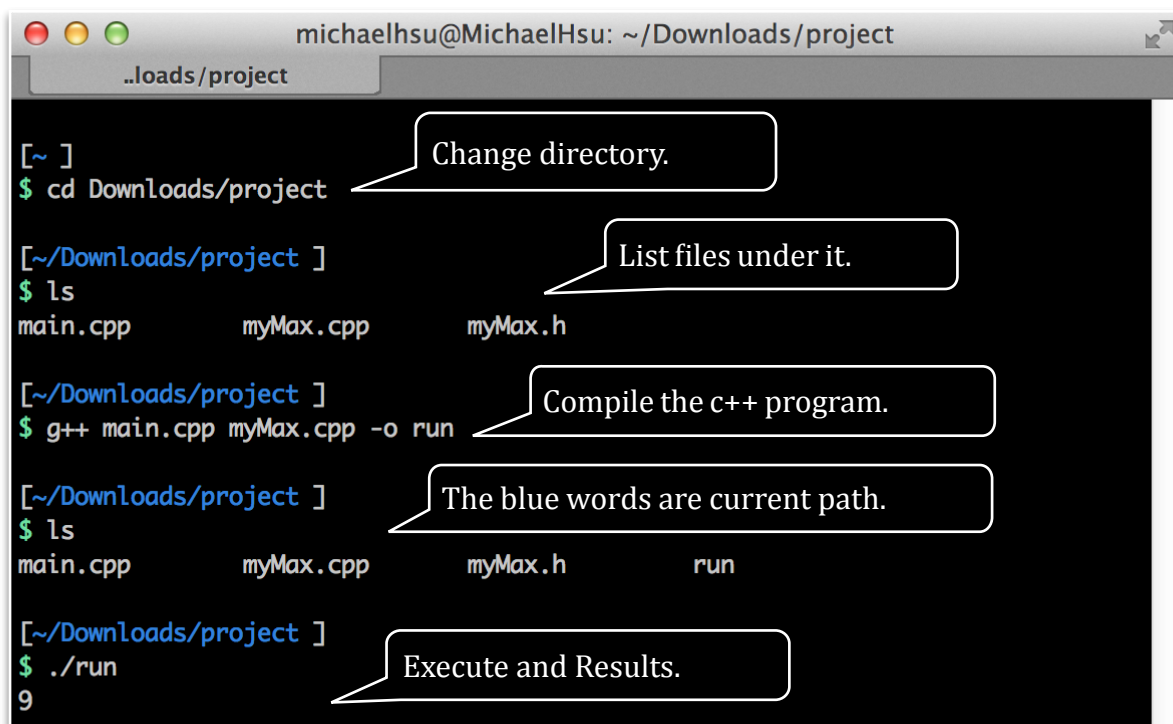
michaelhsu@MichaelHsu: ~/Downloads/project

..loads/project

[~ ]
$ cd Downloads/project

Change directory.

[~/Downloads/project ]
$ ls
main.cpp myMax.cpp myMax.h

List files under it.

[~/Downloads/project ]
$ g++ main.cpp myMax.cpp -o run

Compile the c++ program.

[~/Downloads/project ]
$ ls
main.cpp myMax.cpp myMax.h run

The blue words are current path.

[~/Downloads/project ]
$ ./run
9

Execute and Results.